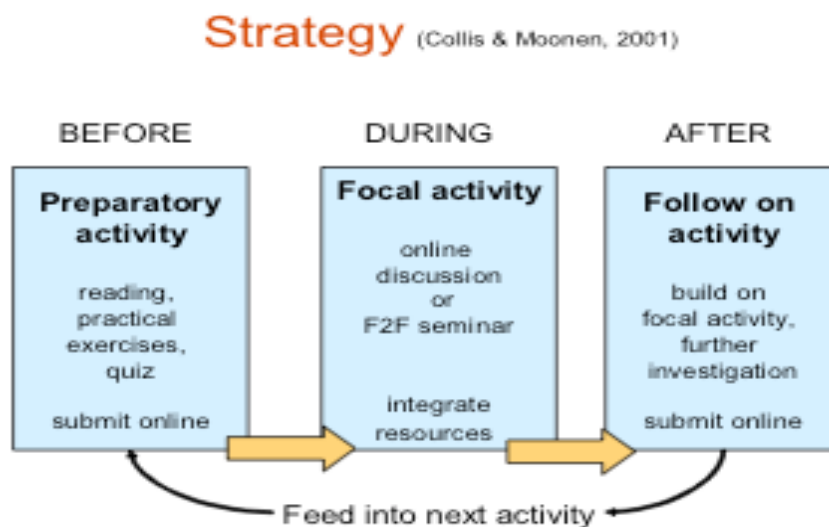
Strategy (Collis & Moonen, 2001)

BEFORE

Preparatory activity

reading, practical exercises, quiz

submit online

DURING

Focal activity

online discussion or F2F seminar

integrate resources

AFTER

Follow on activity

build on focal activity, further investigation

submit online

Feed into next activity